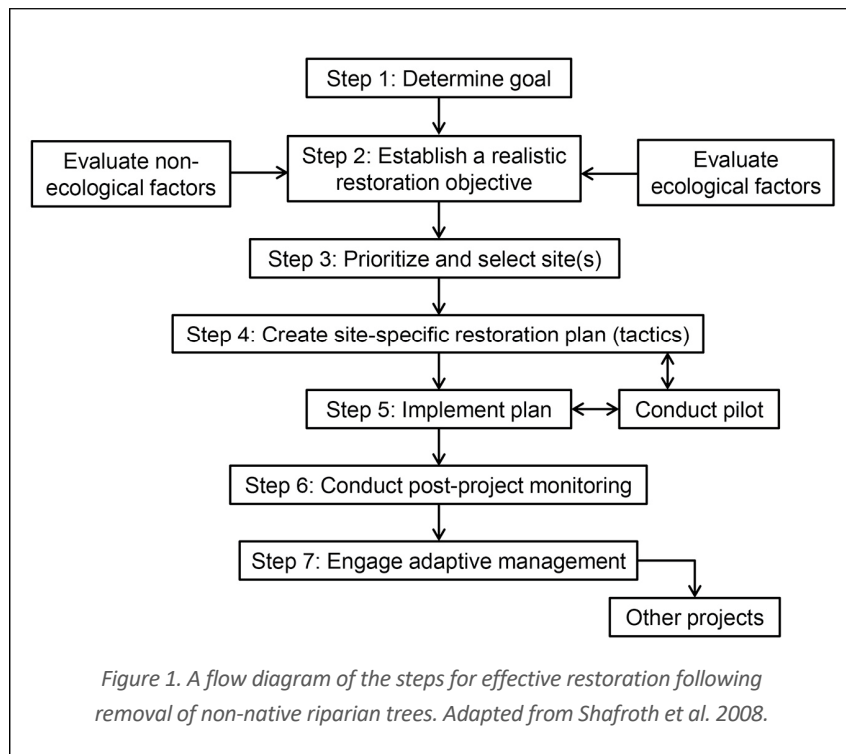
Step 1: Determine goal

Evaluate non-ecological factors

Step 2: Establish a realistic restoration objective

Evaluate ecological factors

Step 3: Prioritize and select site(s)

Step 4: Create site-specific restoration plan (tactics)

Step 5: Implement plan

Conduct pilot

Step 6: Conduct post-project monitoring

Step 7: Engage adaptive management

Other projects

Figure 1. A flow diagram of the steps for effective restoration following removal of non-native riparian trees. Adapted from Shafroth et al. 2008.